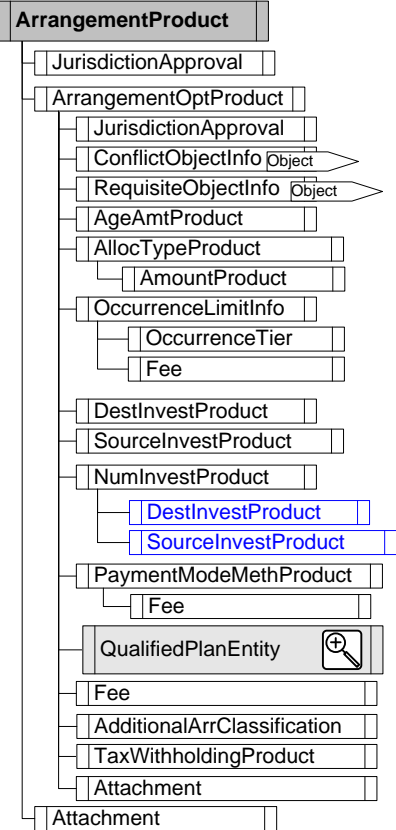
ArrangementProduct

JurisdictionApproval

ArrangementOptProduct

JurisdictionApproval

ConflictObjectInfo Object

RequisiteObjectInfo Object

AgeAmtProduct

AllocTypeProduct

AmountProduct

OccurrenceLimitInfo

OccurrenceTier

Fee

DestInvestProduct

SourceInvestProduct

NumInvestProduct

DestInvestProduct

SourceInvestProduct

PaymentModeMethProduct

Fee

QualifiedPlanEntity

Fee

AdditionalArrClassification

TaxWithholdingProduct

Attachment

Attachment